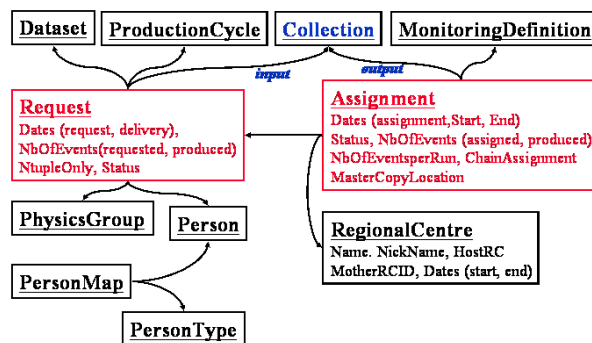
Dataset

ProductionCycle

Collection

MonitoringDefinition

input

output

Request
Dates (request, delivery),
NbOfEvents(requested, produced)
NtupleOnly, Status

Assignment
Dates (assignment,Start, End)
Status, NbOfEvents (assigned, produced)
NbOfEventsperRun, ChainAssignment
MasterCopyLocation

PhysicsGroup

Person

RegionalCentre
Name. NickName, HostRC
MotherRCID, Dates (start, end)

PersonMap

PersonType